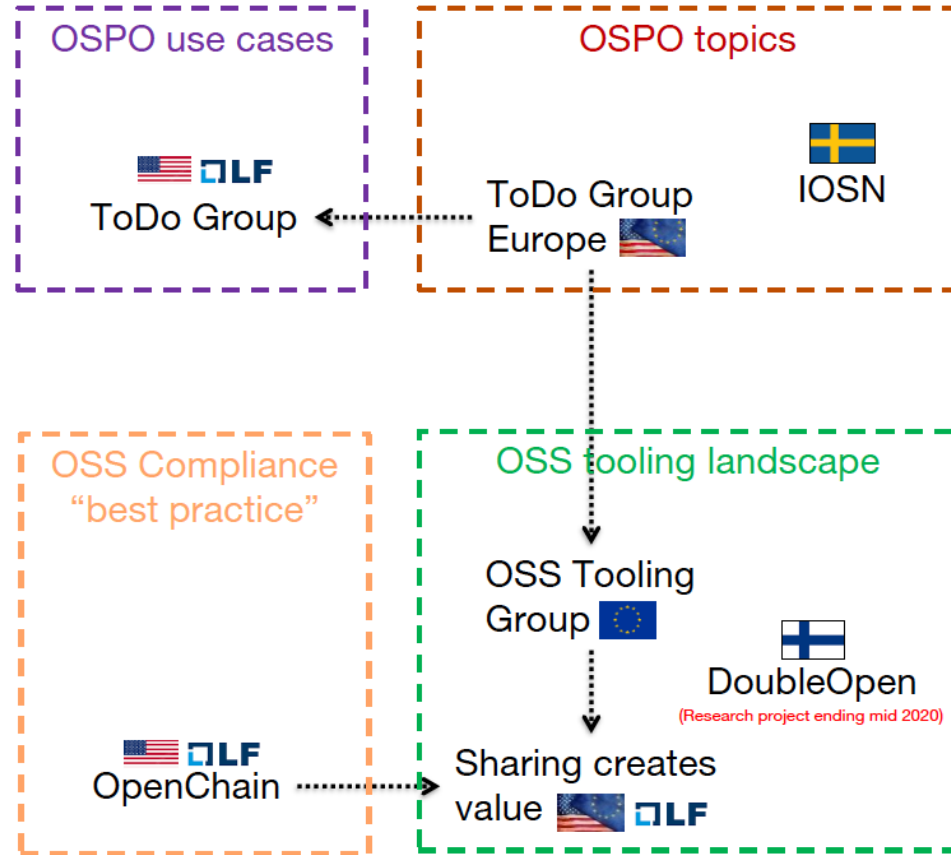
OSPO use cases

LF
ToDo Group

OSPO topics

ToDo Group Europe

IOSN

OSS Compliance "best practice"

LF
OpenChain

OSS tooling landscape

OSS Tooling Group

DoubleOpen
(Research project ending mid 2020)

Sharing creates value LF